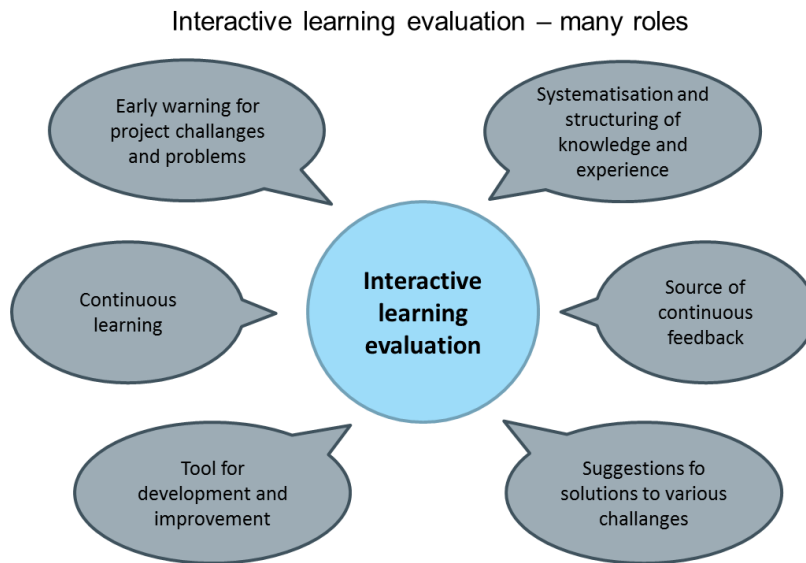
Interactive learning evaluation – many roles

Early warning for project challanges and problems

Systematisation and structuring of knowledge and experience

Continuous learning

Interactive learning evaluation

Source of continuous feedback

Tool for development and improvement

Suggestions fo solutions to various challanges